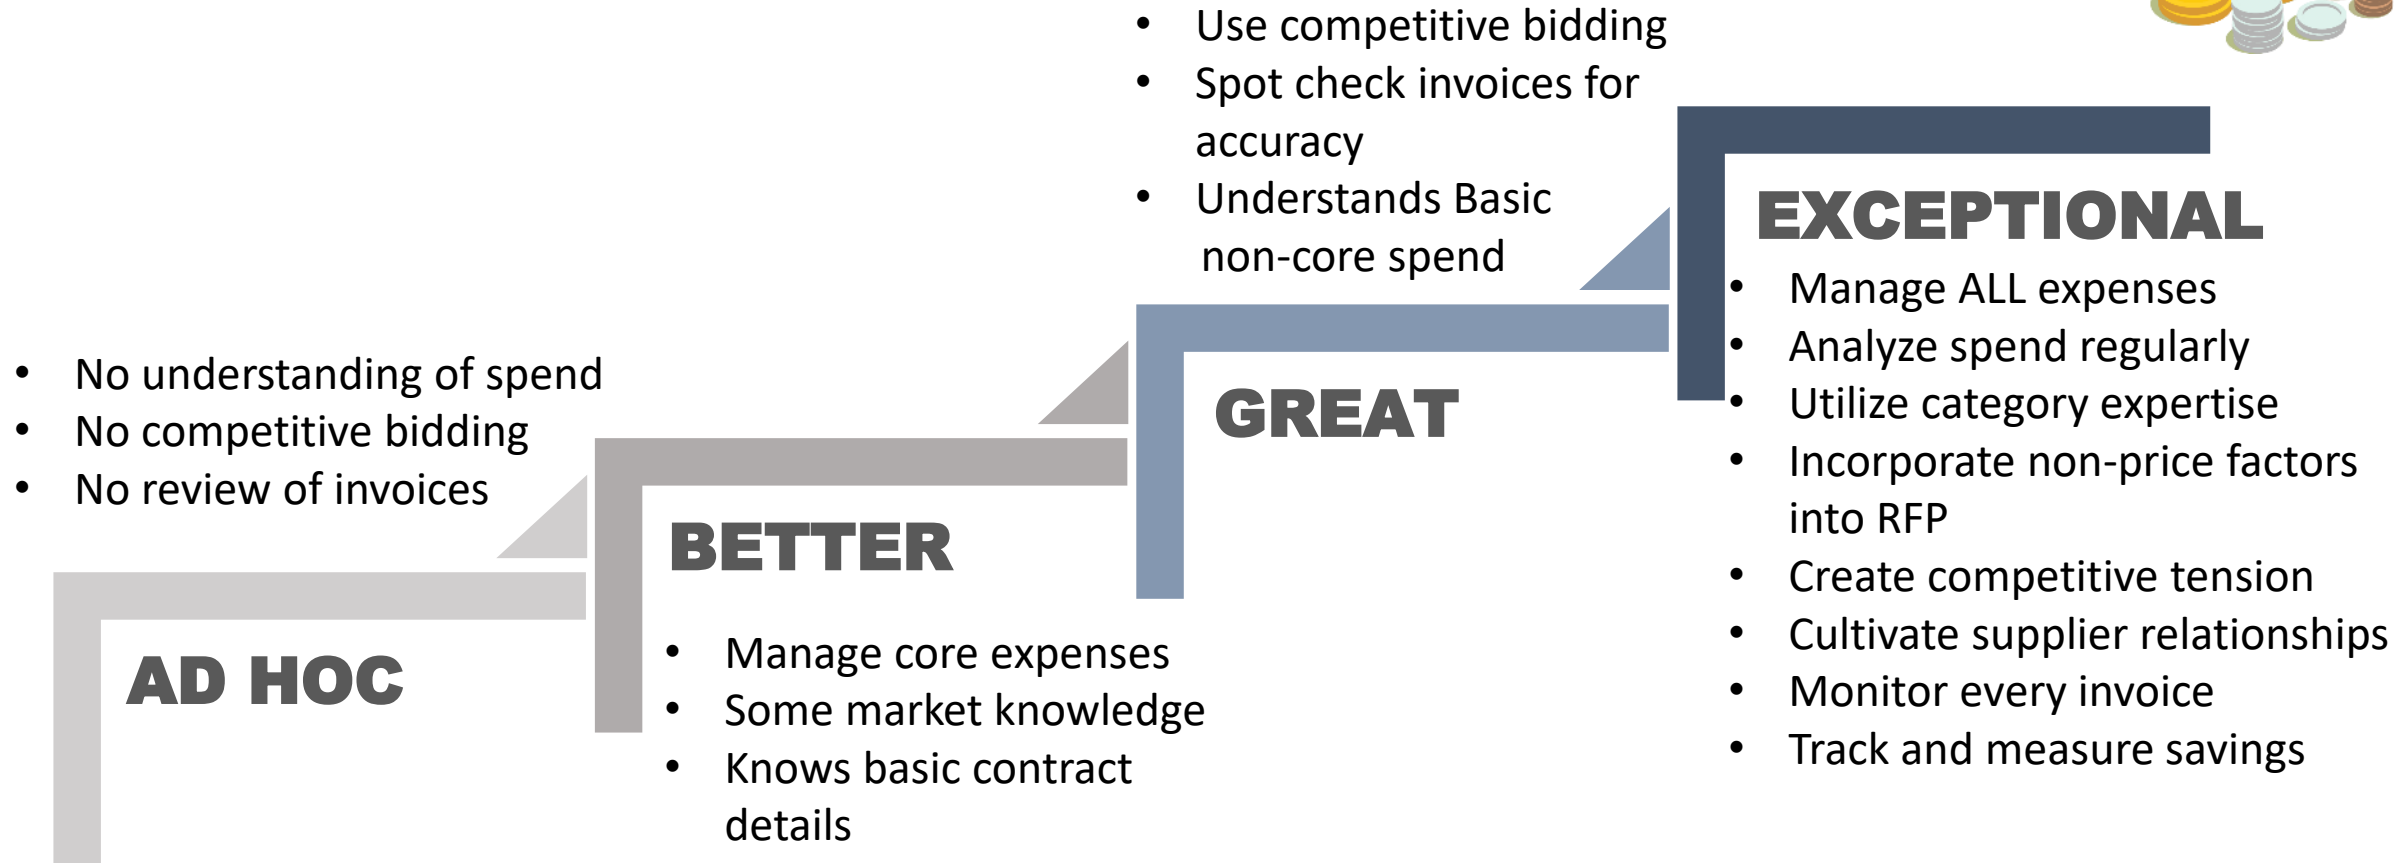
- No understanding of spend
- No competitive bidding
- No review of invoices

AD HOC

BETTER

- Manage core expenses
- Some market knowledge
- Knows basic contract details

- Use competitive bidding
- Spot check invoices for accuracy
- Understands Basic non-core spend

GREAT

EXCEPTIONAL

- Manage ALL expenses
- Analyze spend regularly
- Utilize category expertise
- Incorporate non-price factors into RFP
- Create competitive tension
- Cultivate supplier relationships
- Monitor every invoice
- Track and measure savings